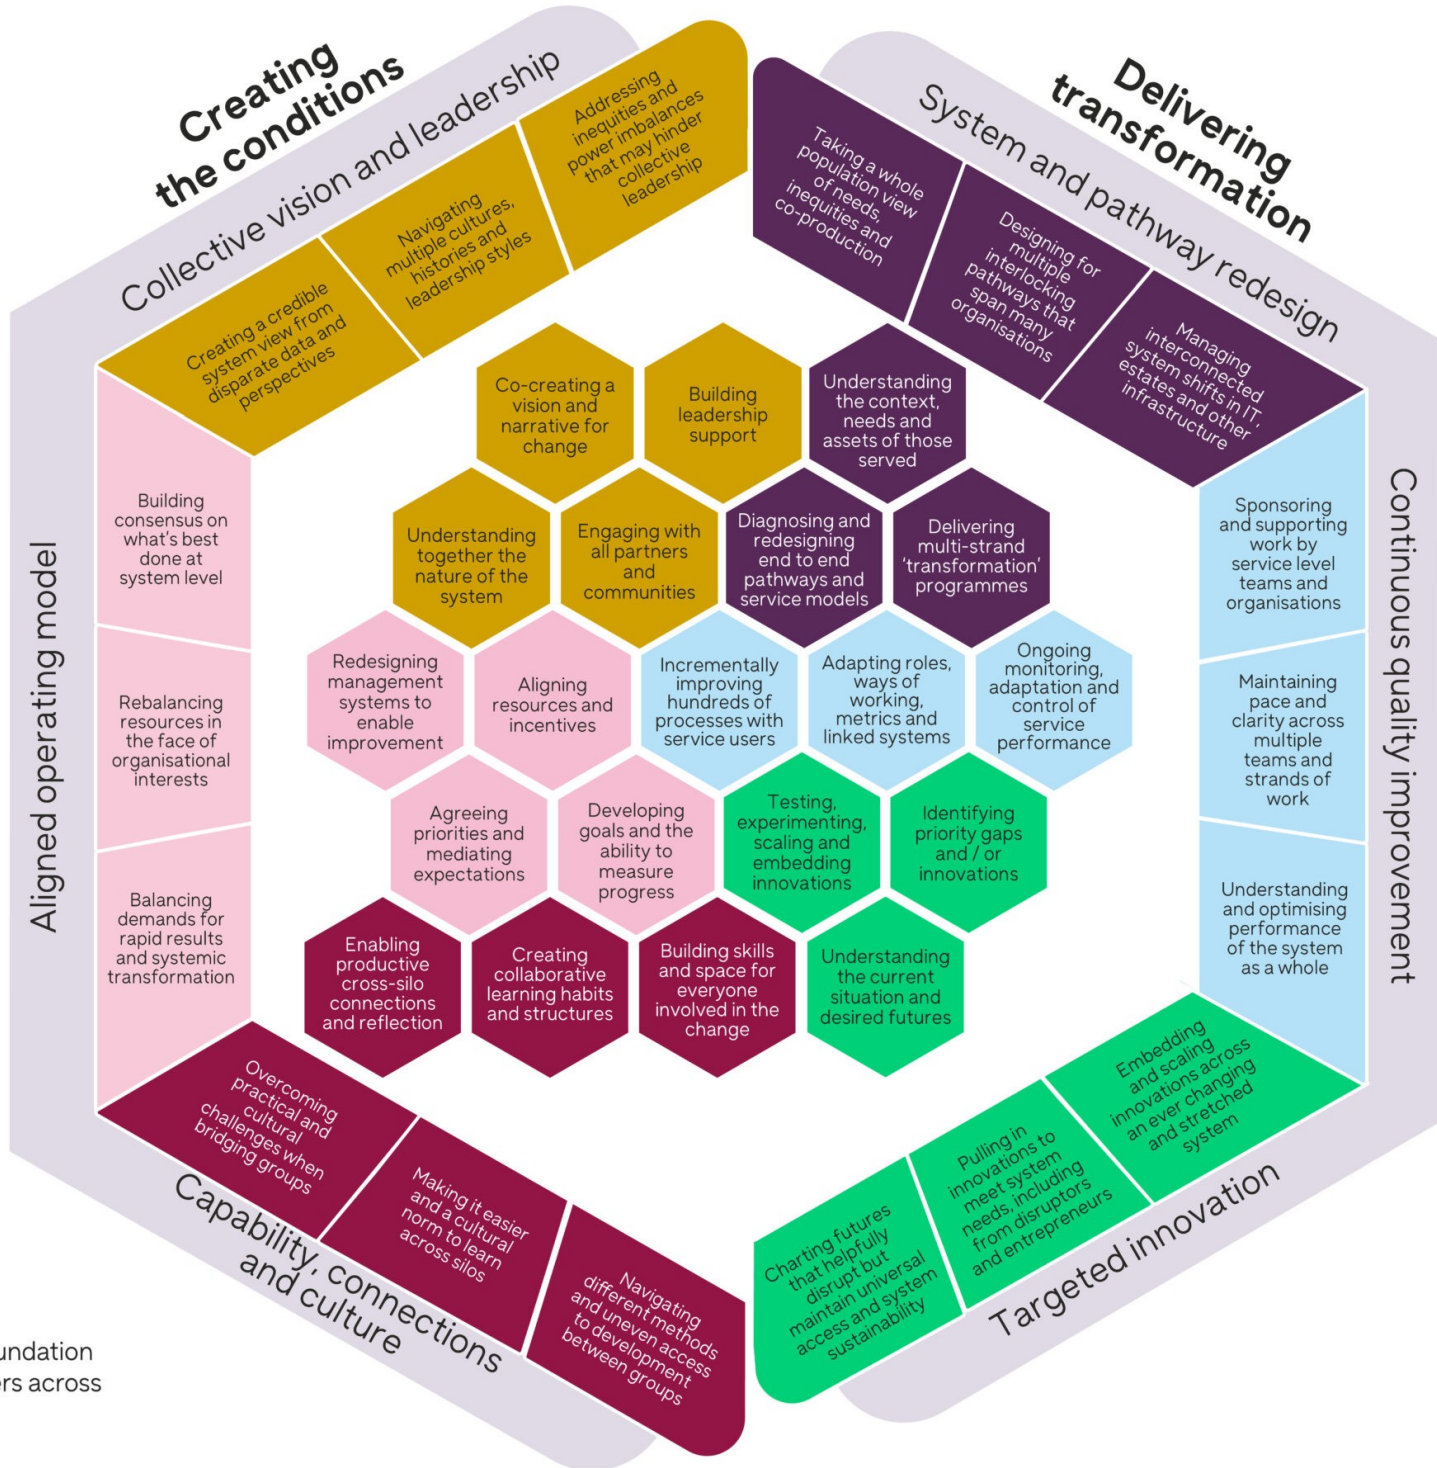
Creating the conditions

Collective vision and leadership

Creating a credible system view from disparate data and perspectives

Navigating multiple cultures, histories and leadership styles

Addressing inequities and power imbalances that may hinder collective leadership

Delivering transformation

System and pathway redesign

Taking a whole population view of needs, inequities and co-production

Designing for multiple interlocking pathways that span many organisations

Managing interconnected system shifts in IT, estates and other infrastructure

Continuous quality improvement

Sponsoring and supporting work by service level teams and organisations

Maintaining pace and clarity across multiple teams and strands of work

Understanding and optimising performance of the system as a whole

Targeted innovation

Embedding and scaling innovations across an ever changing and stretched system

Pulling in innovations to meet system needs, including from disruptors and entrepreneurs

Charting futures that helpfully disrupt but maintain universal access and system sustainability

Capability, connections and culture

Navigating different methods and uneven access to development between groups

Making it easier and a cultural norm to learn across silos

Overcoming practical and cultural challenges when bridging groups

Aligned operating model

Balancing demands for rapid results and systemic transformation

Rebalancing resources in the face of organisational interests

Building consensus on what's best done at system level

Co-creating a vision and narrative for change

Building leadership support

Understanding the context, needs and assets of those served

Understanding together the nature of the system

Engaging with all partners and communities

Diagnosing and redesigning end to end pathways and service models

Delivering multi-strand 'transformation' programmes

Redesigning management systems to enable improvement

Aligning resources and incentives

Incrementally improving hundreds of processes with service users

Adapting roles, ways of working, metrics and linked systems

Ongoing monitoring, adaptation and control of service performance

Agreeing priorities and mediating expectations

Developing goals and the ability to measure progress

Testing, experimenting, scaling and embedding innovations

Identifying priority gaps and / or innovations

Enabling productive cross-silo connections and reflection

Creating collaborative learning habits and structures

Building skills and space for everyone involved in the change

Understanding the current situation and desired futures

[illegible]undation
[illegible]rs across